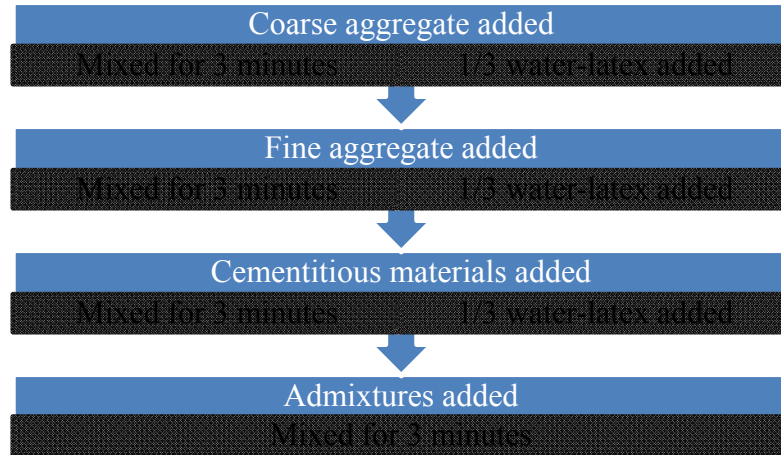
Coarse aggregate added

Mixed for 3 minutes 1/3 water-latex added

Fine aggregate added

Mixed for 3 minutes 1/3 water-latex added

Cementitious materials added

Mixed for 3 minutes 1/3 water-latex added

Admixtures added

Mixed for 3 minutes